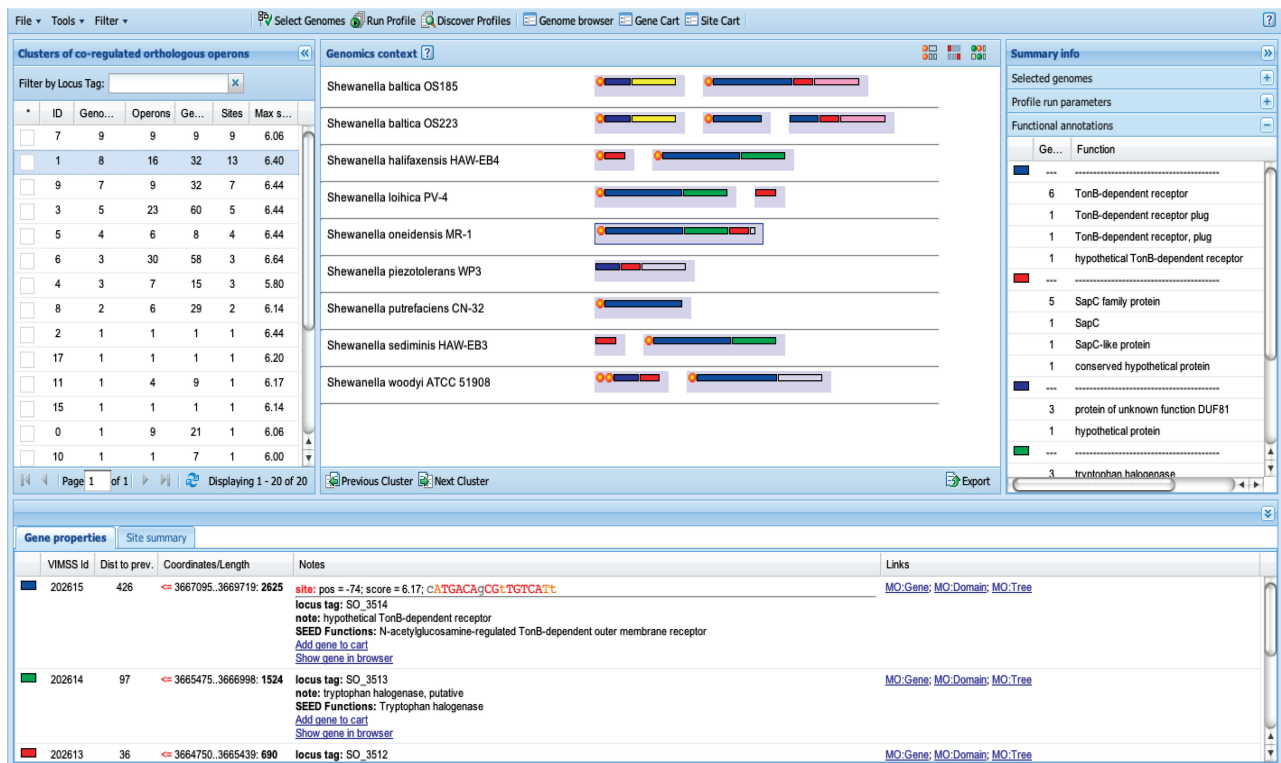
File ▾ Tools ▾ Filter ▾ Select Genomes Run Profile Discover Profiles Genome browser Gene Cart Site Cart

Clusters of co-regulated orthologous operons

Filter by Locus Tag:

| • | ID | Geno... | Operons | Ge... | Sites | Max s... |
|---|---|---|---|---|---|---|
| | 7 | 9 | 9 | 9 | 9 | 6.06 |
| | 1 | 8 | 16 | 32 | 13 | 6.40 |
| | 9 | 7 | 9 | 32 | 7 | 6.44 |
| | 3 | 5 | 23 | 60 | 5 | 6.44 |
| | 5 | 4 | 6 | 8 | 4 | 6.44 |
| | 6 | 3 | 30 | 58 | 3 | 6.64 |
| | 4 | 3 | 7 | 15 | 3 | 5.80 |
| | 8 | 2 | 6 | 29 | 2 | 6.14 |
| | 2 | 1 | 1 | 1 | 1 | 6.44 |
| | 17 | 1 | 1 | 1 | 1 | 6.20 |
| | 11 | 1 | 4 | 9 | 1 | 6.17 |
| | 15 | 1 | 1 | 1 | 1 | 6.14 |
| | 0 | 1 | 9 | 21 | 1 | 6.06 |
| | 10 | 1 | 1 | 7 | 1 | 6.00 |

Page 1 of 1 Displaying 1 - 20 of 20

Genomics context

Shewanella baltica OS185
Shewanella baltica OS223
Shewanella halifaxensis HAW-EB4
Shewanella loihica PV-4
Shewanella oneidensis MR-1
Shewanella piezotolerans WP3
Shewanella putrefaciens CN-32
Shewanella sediminis HAW-EB3
Shewanella woodyi ATCC 51908

Previous Cluster Next Cluster Export

Summary info
Selected genomes
Profile run parameters
Functional annotations

| Ge... | Function |
|---|---|
| --- | ---------------------------------------- |
| 6 | TonB-dependent receptor |
| 1 | TonB-dependent receptor plug |
| 1 | TonB-dependent receptor, plug |
| 1 | hypothetical TonB-dependent receptor |
| --- | ---------------------------------------- |
| 5 | SapC family protein |
| 1 | SapC |
| 1 | SapC-like protein |
| 1 | conserved hypothetical protein |
| --- | ---------------------------------------- |
| 3 | protein of unknown function DUF81 |
| 1 | hypothetical protein |
| --- | ---------------------------------------- |
| 3 | tryptophan halogenase |

Gene properties Site summary

| VIMSS Id | Dist to prev. | Coordinates/Length | Notes | Links |
|---|---|---|---|---|
| 202615 | 426 | <= 3667095..3669719: 2625 | site: pos = -74; score = 6.17; cATGACAgCGtTGTCATt<br>locus tag: SO_3514<br>note: hypothetical TonB-dependent receptor<br>SEED Functions: N-acetylglucosamine-regulated TonB-dependent outer membrane receptor<br>Add gene to cart<br>Show gene in browser | MO:Gene; MO:Domain; MO:Tree |
| 202614 | 97 | <= 3665475..3666998: 1524 | locus tag: SO_3513<br>note: tryptophan halogenase, putative<br>SEED Functions: Tryptophan halogenase<br>Add gene to cart<br>Show gene in browser | MO:Gene; MO:Domain; MO:Tree |
| 202613 | 36 | <= 3664750..3665439: 690 | locus tag: SO_3512 | MO:Gene; MO:Domain; MO:Tree |